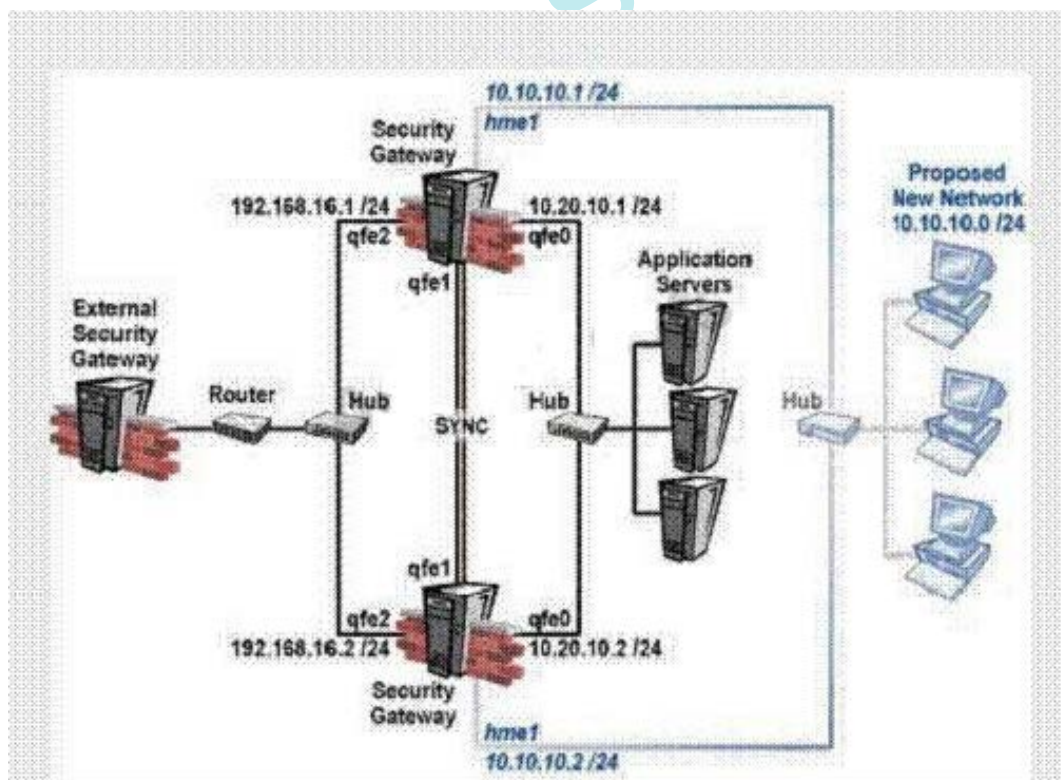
10.10.10.1 /24
hme1

Security Gateway

192.168.16.1 /24
qfe2
10.20.10.1 /24
qfe0
qfe1

Proposed New Network 10.10.10.0 /24

Application Servers

External Security Gateway

Router
Hub
SYNC
Hub
Hub

qfe1
qfe2
qfe0
192.168.16.2 /24
10.20.10.2 /24

Security Gateway

hme1
10.10.10.2 /24